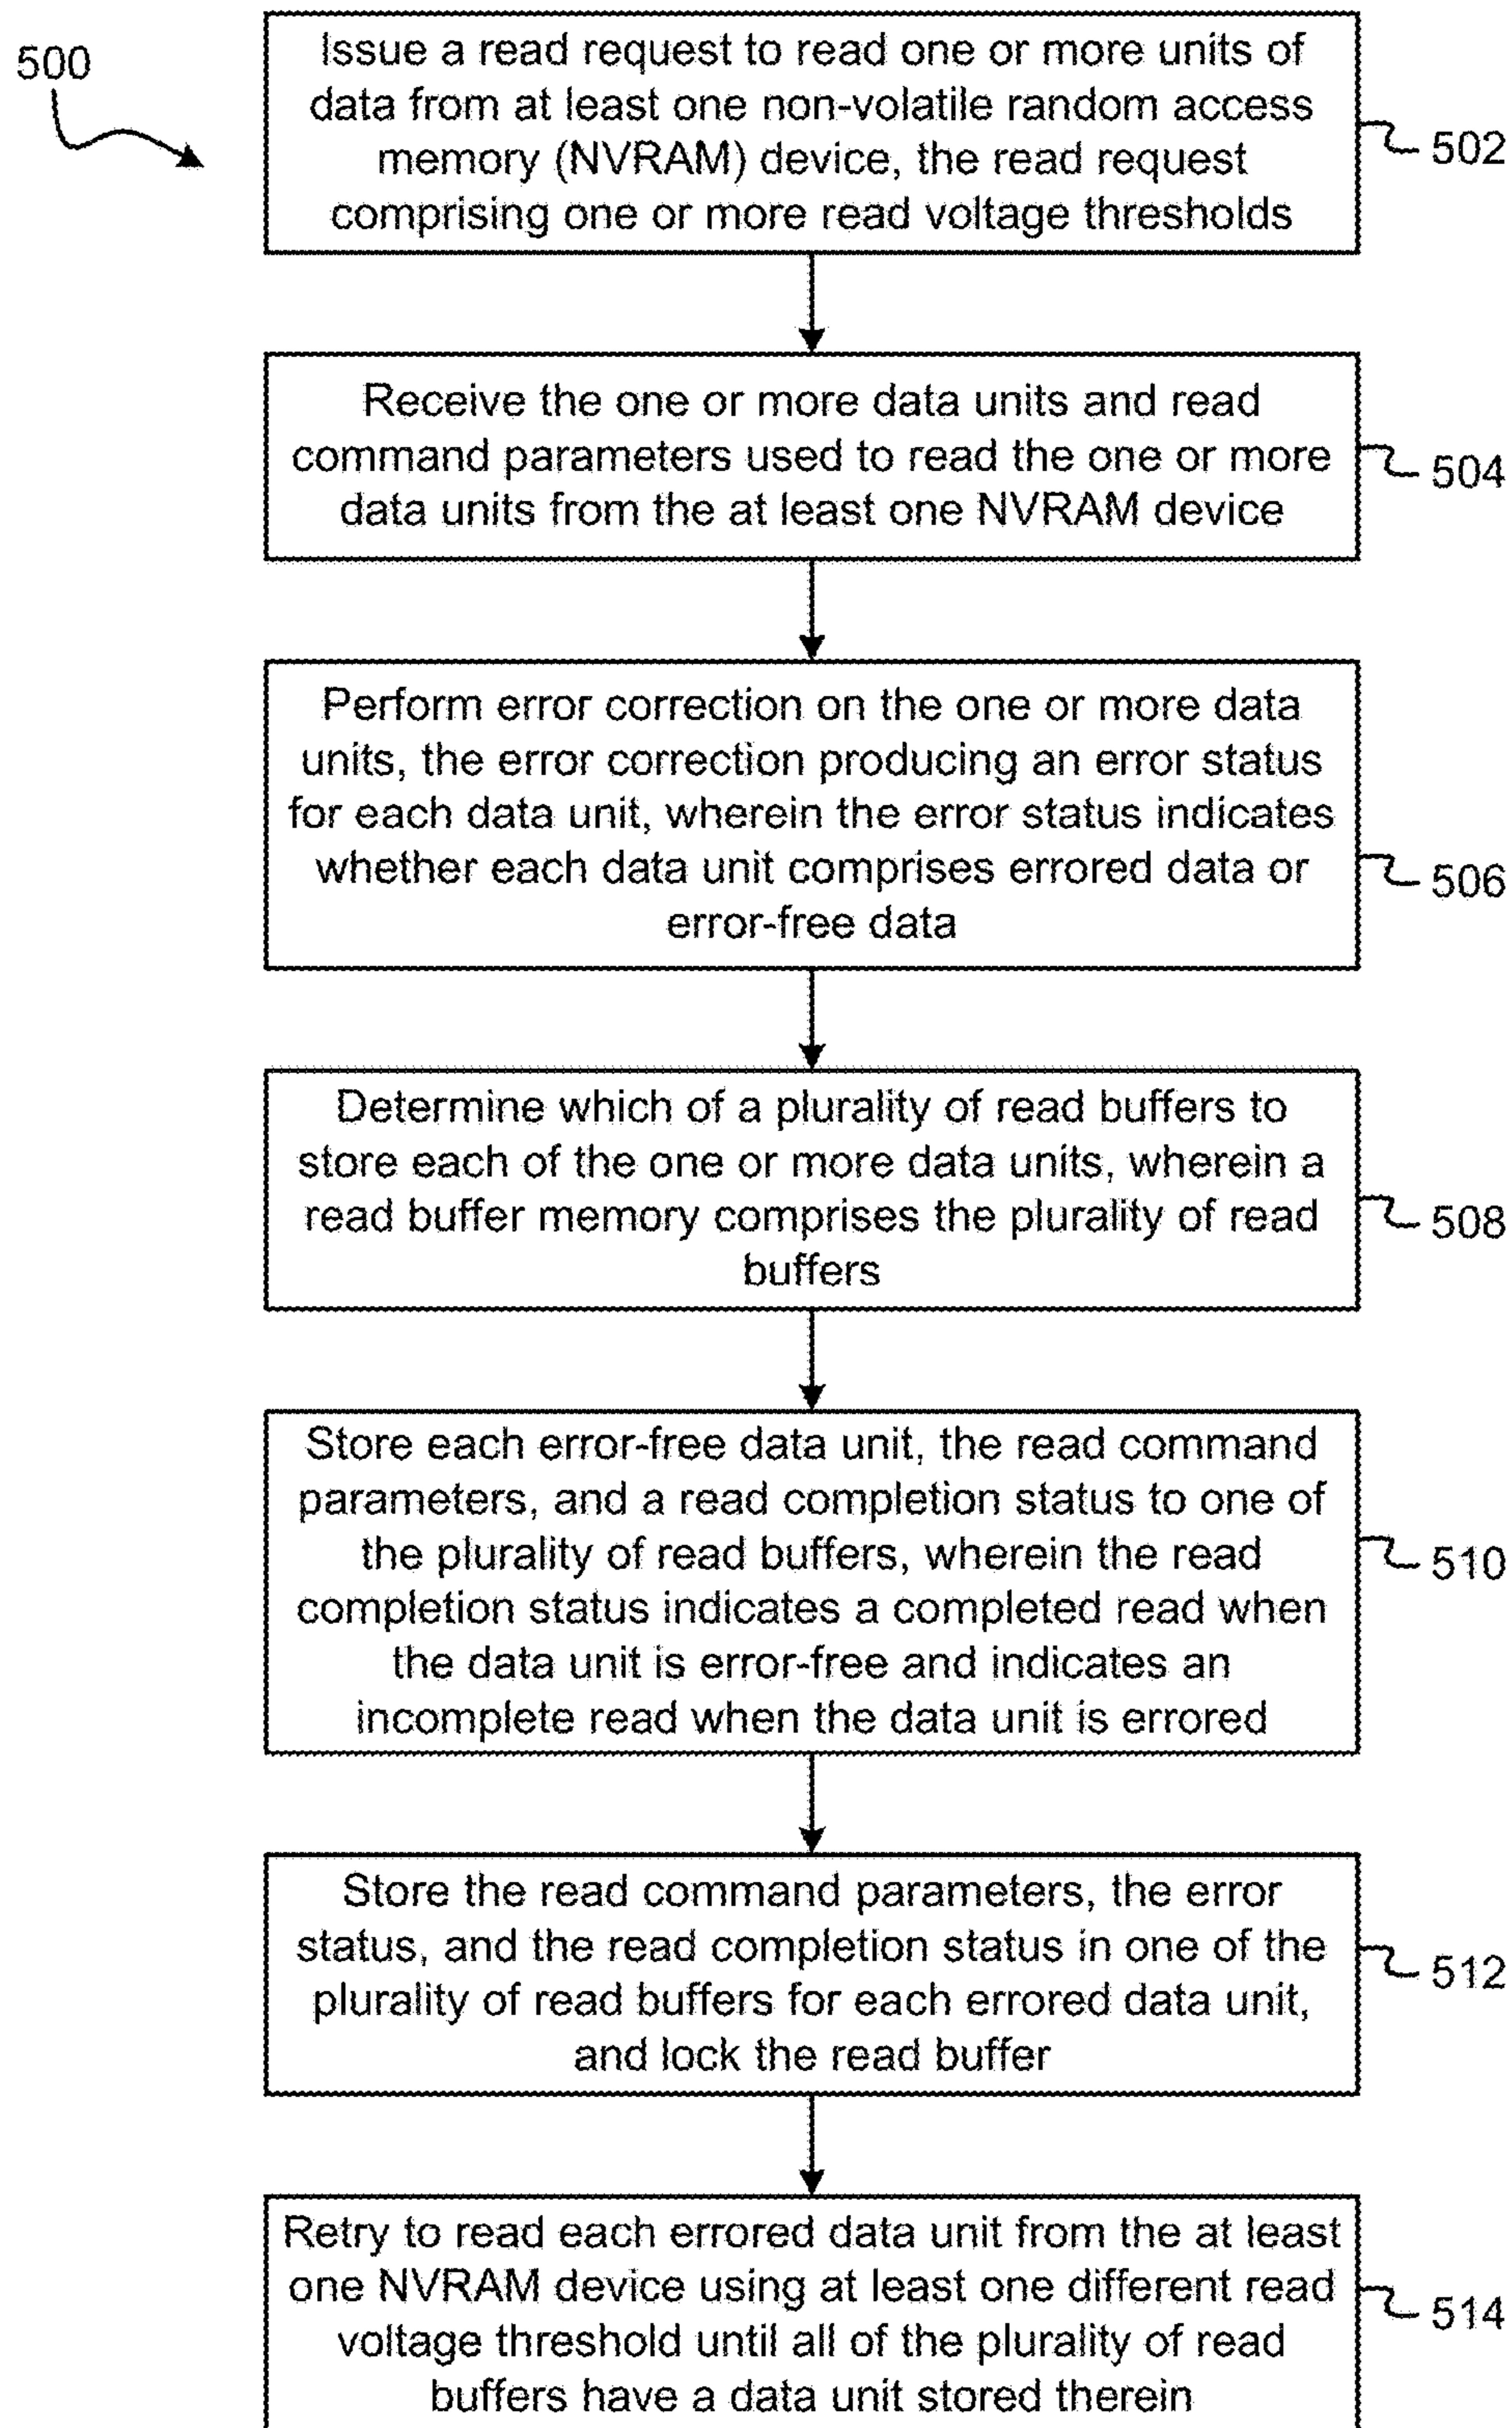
500

Issue a read request to read one or more units of data from at least one non-volatile random access memory (NVRAM) device, the read request comprising one or more read voltage thresholds

502

Receive the one or more data units and read command parameters used to read the one or more data units from the at least one NVRAM device

504

Perform error correction on the one or more data units, the error correction producing an error status for each data unit, wherein the error status indicates whether each data unit comprises errored data or error-free data

506

Determine which of a plurality of read buffers to store each of the one or more data units, wherein a read buffer memory comprises the plurality of read buffers

508

Store each error-free data unit, the read command parameters, and a read completion status to one of the plurality of read buffers, wherein the read completion status indicates a completed read when the data unit is error-free and indicates an incomplete read when the data unit is errored

510

Store the read command parameters, the error status, and the read completion status in one of the plurality of read buffers for each errored data unit, and lock the read buffer

512

Retry to read each errored data unit from the at least one NVRAM device using at least one different read voltage threshold until all of the plurality of read buffers have a data unit stored therein

514